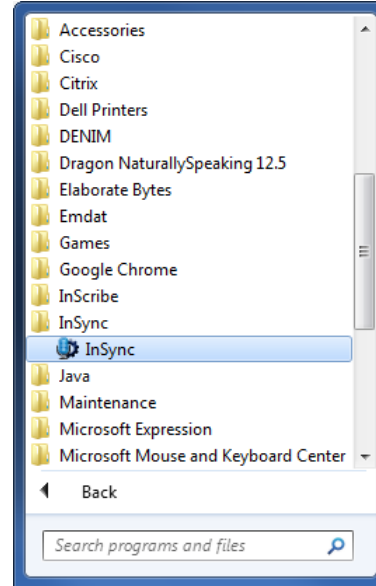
Accessories
Cisco
Citrix
Dell Printers
DENIM
Dragon NaturallySpeaking 12.5
Elaborate Bytes
Emdat
Games
Google Chrome
InScribe
InSync
InSync
Java
Maintenance
Microsoft Expression
Microsoft Mouse and Keyboard Center

Back

Search programs and files